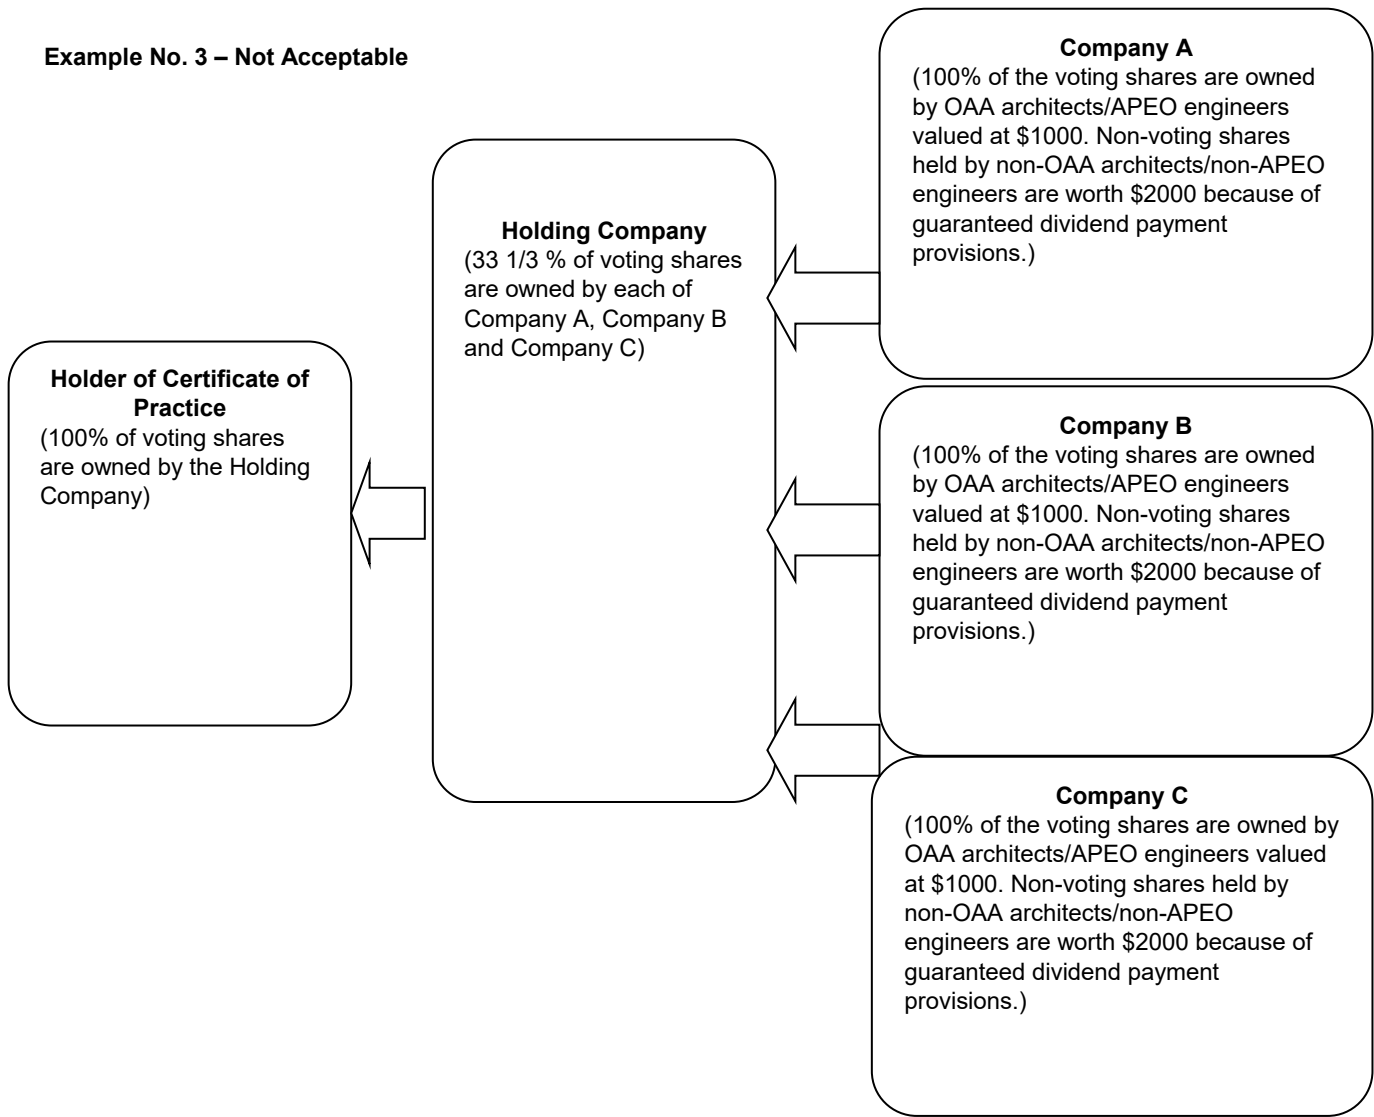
**Example No. 3 – Not Acceptable**

**Company A**
(100% of the voting shares are owned by OAA architects/APEO engineers valued at \$1000. Non-voting shares held by non-OAA architects/non-APEO engineers are worth \$2000 because of guaranteed dividend payment provisions.)

**Holding Company**
(33 1/3 % of voting shares are owned by each of Company A, Company B and Company C)

**Holder of Certificate of Practice**
(100% of voting shares are owned by the Holding Company)

**Company B**
(100% of the voting shares are owned by OAA architects/APEO engineers valued at \$1000. Non-voting shares held by non-OAA architects/non-APEO engineers are worth \$2000 because of guaranteed dividend payment provisions.)

**Company C**
(100% of the voting shares are owned by OAA architects/APEO engineers valued at \$1000. Non-voting shares held by non-OAA architects/non-APEO engineers are worth \$2000 because of guaranteed dividend payment provisions.)